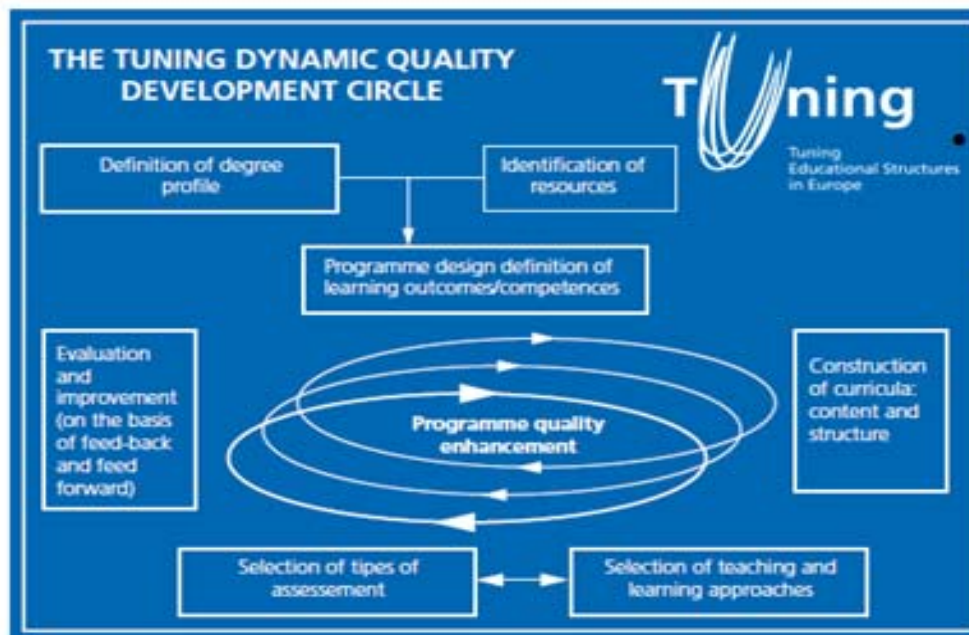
THE TUNING DYNAMIC QUALITY DEVELOPMENT CIRCLE

Tuning

Tuning Educational Structures in Europe

Definition of degree profile

Identification of resources

Programme design definition of learning outcomes/competences

Evaluation and improvement (on the basis of feed-back and feed forward)

Programme quality enhancement

Construction of curricula: content and structure

Selection of tipes of assessement

Selection of teaching and learning approaches